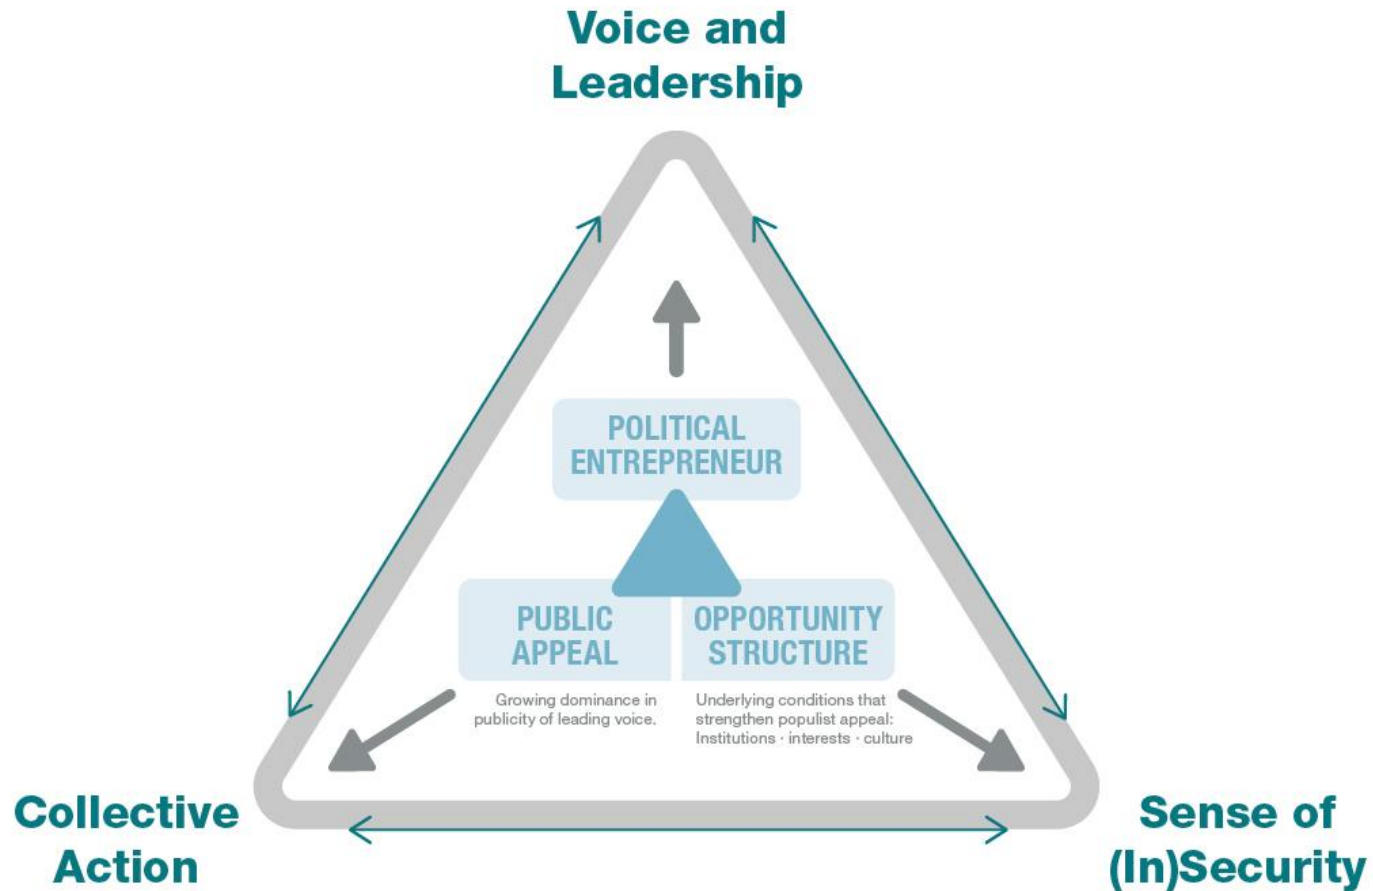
Voice and Leadership

POLITICAL ENTREPRENEUR

PUBLIC APPEAL

Growing dominance in publicity of leading voice.

OPPORTUNITY STRUCTURE

Underlying conditions that strengthen populist appeal: Institutions · interests · culture

Collective Action

Sense of (In)Security